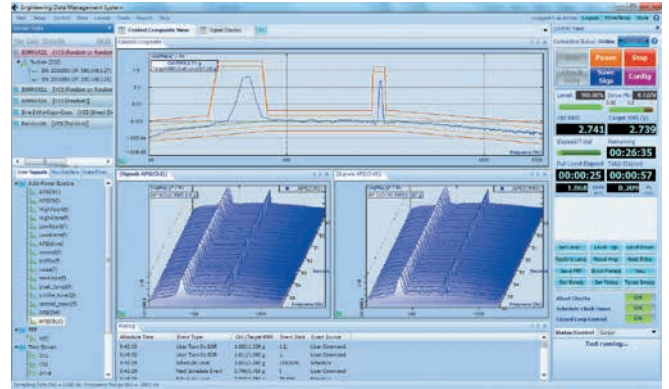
Engineering Data Management System

Control Composite View

Pause

Stop

Save Sigs

Config

2.741

2.739

00:26:35

00:00:25

00:00:57

Test running...

Absolute Time

Event Type

Auto-Power Spectra

APS(Ch1)

APS(Ch2)

Sampling Rate

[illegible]